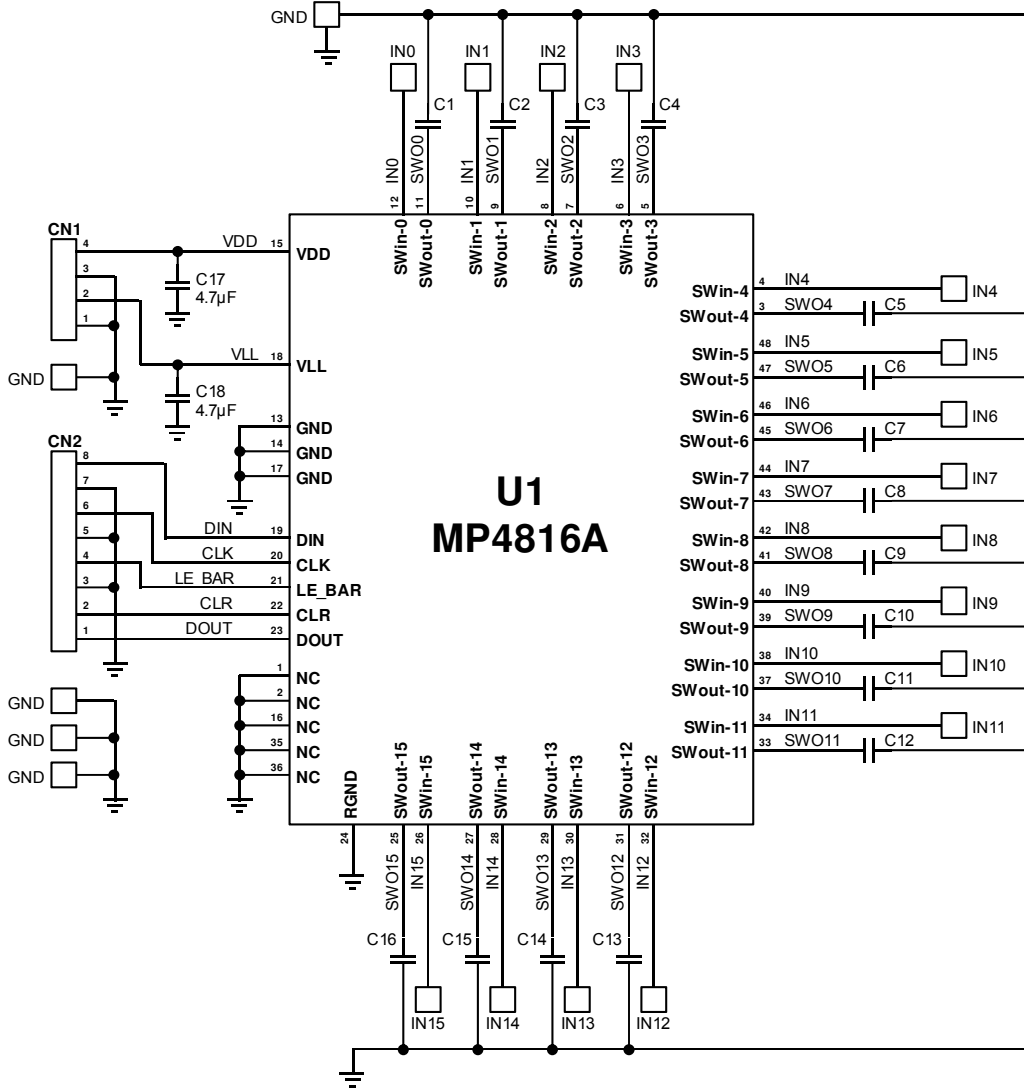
GND

IN0 IN1 IN2 IN3

C1 C2 C3 C4

IN0 SWO0 IN1 SWO1 IN2 SWO2 IN3 SWO3

12 11 10 9 8 7 6 5

SWin-0 SWout-0 SWin-1 SWout-1 SWin-2 SWout-2 SWin-3 SWout-3

CN1

4 3 2 1

VDD 15 VDD

C17 4.7µF

GND

VLL 18 VLL

C18 4.7µF

13 GND
14 GND
17 GND

CN2

8 7 6 5 4 3 2 1

DIN 19 DIN
CLK 20 CLK
LE_BAR 21 LE_BAR
CLR 22 CLR
DOUT 23 DOUT

1 NC
2 NC
16 NC
35 NC
36 NC

GND
GND
GND

U1
MP4816A

SWin-4 4 IN4 IN4
SWout-4 3 SWO4 C5
SWin-5 48 IN5 IN5
SWout-5 47 SWO5 C6
SWin-6 46 IN6 IN6
SWout-6 45 SWO6 C7
SWin-7 44 IN7 IN7
SWout-7 43 SWO7 C8
SWin-8 42 IN8 IN8
SWout-8 41 SWO8 C9
SWin-9 40 IN9 IN9
SWout-9 39 SWO9 C10
SWin-10 38 IN10 IN10
SWout-10 37 SWO10 C11
SWin-11 34 IN11 IN11
SWout-11 33 SWO11 C12

RGND SWout-15 SWin-15 SWout-14 SWin-14 SWout-13 SWin-13 SWout-12 SWin-12

24 25 26 27 28 29 30 31 32

SWO15 IN15 SWO14 IN14 SWO13 IN13 SWO12 IN12

C16 C15 C14 C13

IN15 IN14 IN13 IN12